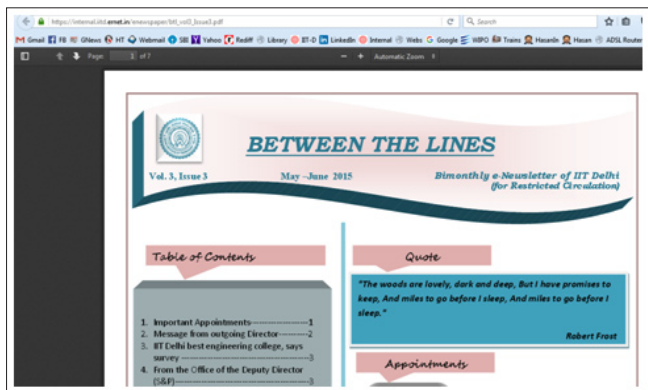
https://internal.iitd.ernet.in/enewspaper/btl_vol3_issue3.pdf

Search

Gmail FB GNews HT Webmail SBI Yahoo Rediff Library BT-D LinkedIn Internal Webs Google WIPO Trains Hasanln Hasan ADSL Router

Page 1 of 7

Automatic Zoom

BETWEEN THE LINES

Vol. 3, Issue 3

May –June 2015

Bimonthly e-Newsletter of IIT Delhi (for Restricted Circulation)

Table of Contents

1. Important Appointments-------------------1
2. Message from outgoing Director---------2
3. IIT Delhi best engineering college, says survey ------------------------------------3
4. From the Office of the Deputy Director (S&F)------------------------------------------3

Quote

"The woods are lovely, dark and deep, But I have promises to keep, And miles to go before I sleep, And miles to go before I sleep."

Robert Frost

Appointments